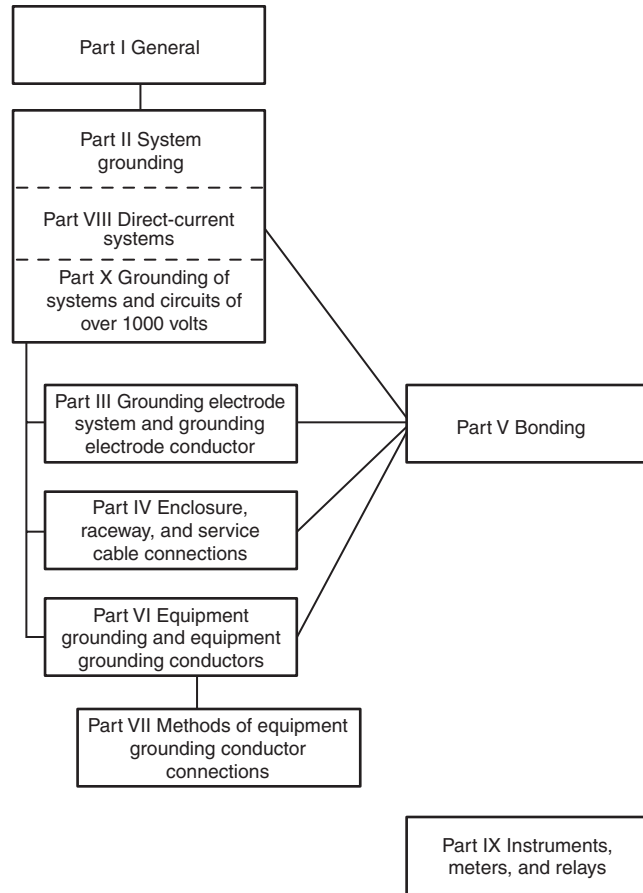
Part I General

Part II System grounding

Part VIII Direct-current systems

Part X Grounding of systems and circuits of over 1000 volts

Part III Grounding electrode system and grounding electrode conductor

Part V Bonding

Part IV Enclosure, raceway, and service cable connections

Part VI Equipment grounding and equipment grounding conductors

Part VII Methods of equipment grounding conductor connections

Part IX Instruments, meters, and relays